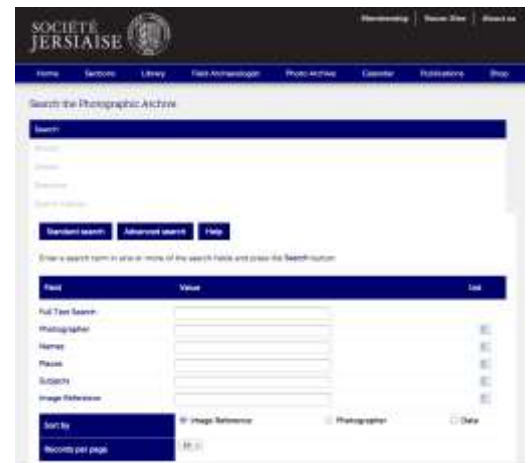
SOCIÉTÉ JERSIAISE

Membership | Rescue Sites | About us

Home | Sections | Library | Field Archaeologists | Photo Archive | Calendar | Publications | Shop

Search the Photographic Archive

Search

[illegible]

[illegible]

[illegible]

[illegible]

Standard search | Advanced search | Help

Enter a search term in one or more of the search fields and press the Search button

| Field | Value | List |
|---|---|---|
| Full Text Search | | |
| Photographer | | |
| Names | | |
| Places | | |
| Subjects | | |
| Image Reference | | |

Sort by: Image Reference | Photographer | Date

Records per page: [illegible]